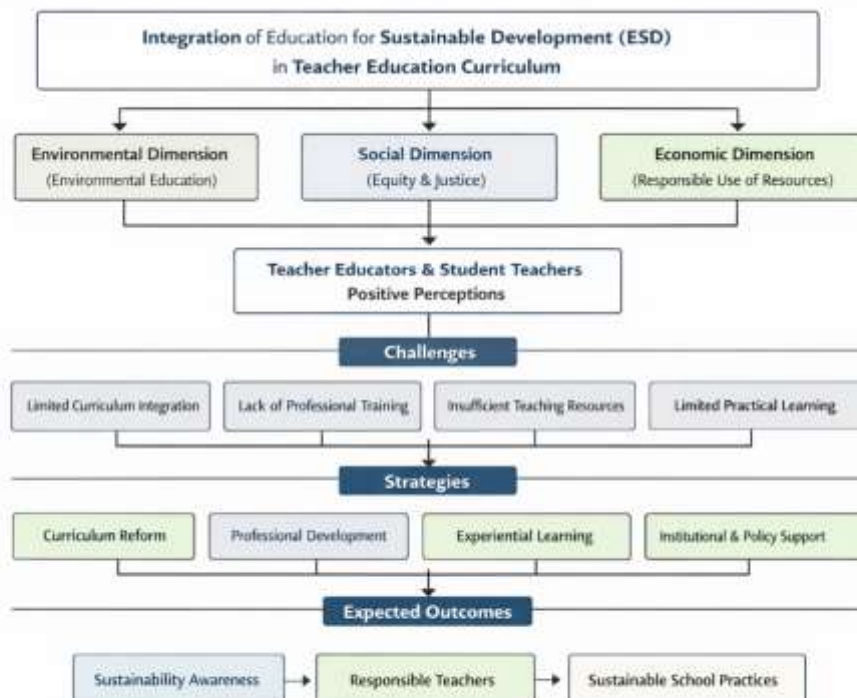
Integration of Education for Sustainable Development (ESD) in Teacher Education Curriculum

Environmental Dimension
(Environmental Education)

Social Dimension
(Equity & Justice)

Economic Dimension
(Responsible Use of Resources)

Teacher Educators & Student Teachers
Positive Perceptions

Challenges

Limited Curriculum Integration

Lack of Professional Training

Insufficient Teaching Resources

Limited Practical Learning

Strategies

Curriculum Reform

Professional Development

Experiential Learning

Institutional & Policy Support

Expected Outcomes

Sustainability Awareness

Responsible Teachers

Sustainable School Practices